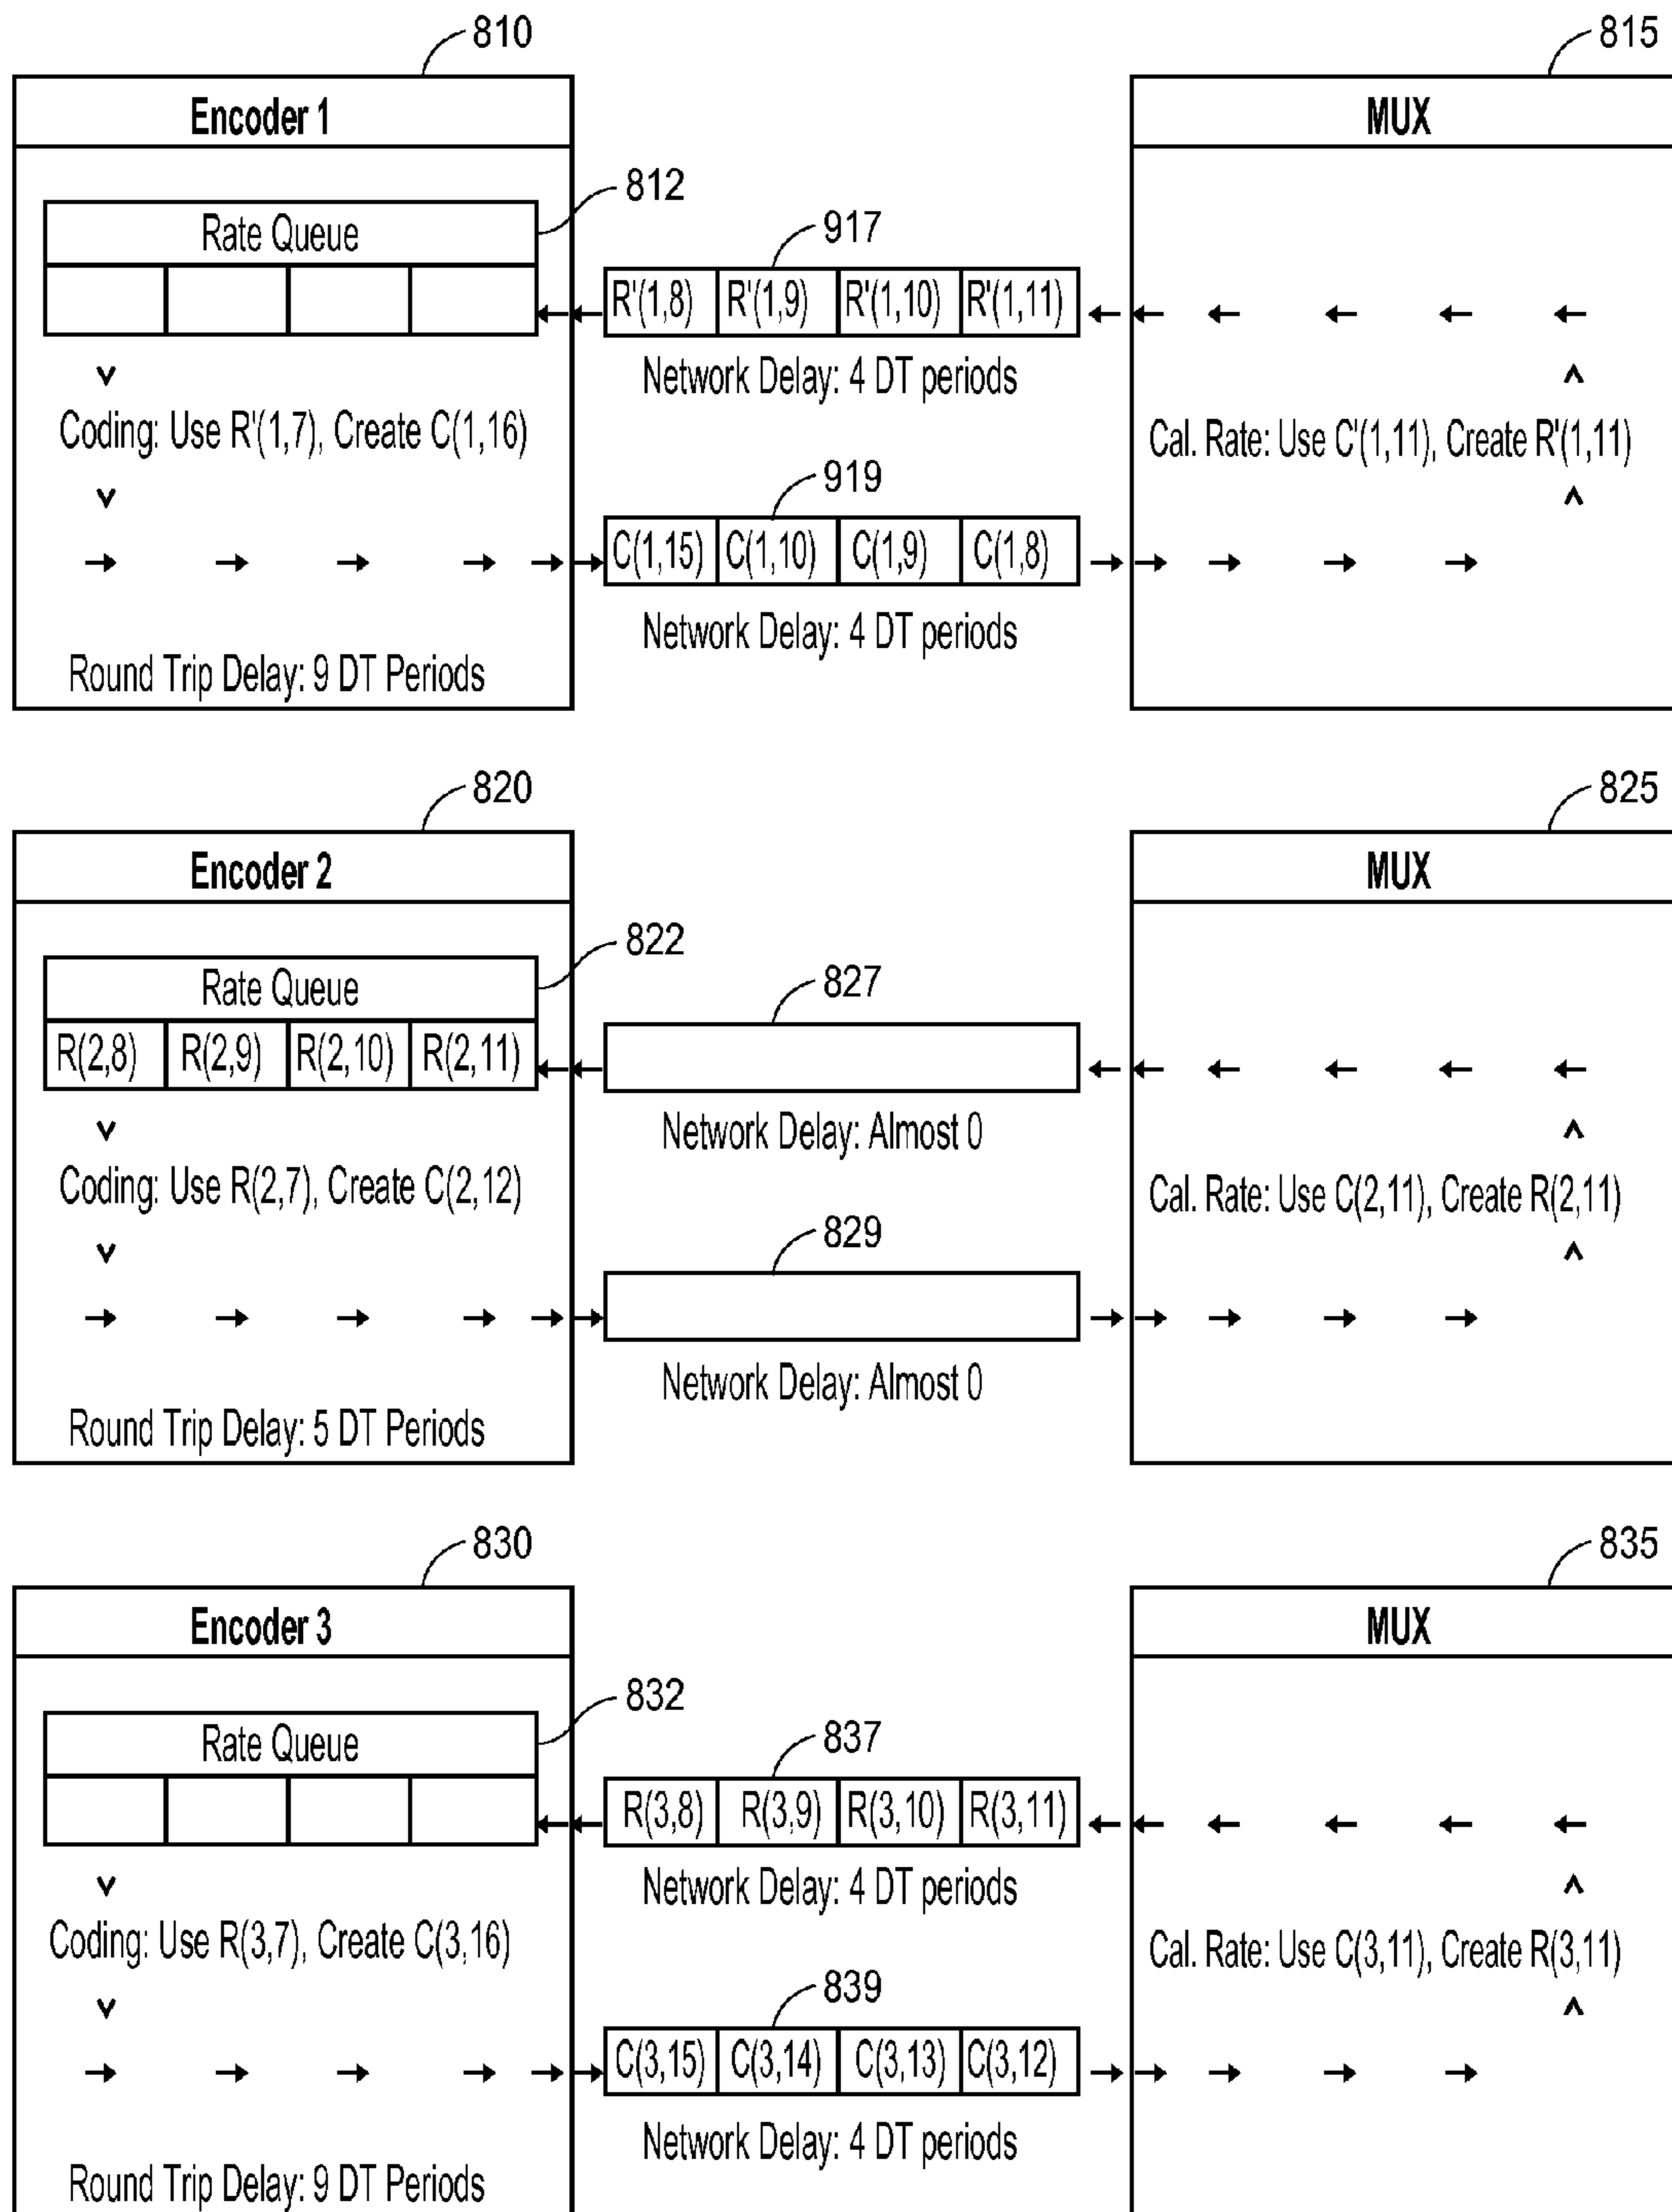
810

815

Encoder 1

MUX

812

Rate Queue

917

R'(1,8) | R'(1,9) | R'(1,10) | R'(1,11)

Network Delay: 4 DT periods

Coding: Use R'(1,7), Create C(1,16)

Cal. Rate: Use C'(1,11), Create R'(1,11)

919

C(1,15) | C(1,10) | C(1,9) | C(1,8)

Network Delay: 4 DT periods

Round Trip Delay: 9 DT Periods

820

825

Encoder 2

MUX

822

Rate Queue

| R(2,8) | R(2,9) | R(2,10) | R(2,11) |
|---|---|---|---|

827

Network Delay: Almost 0

Coding: Use R(2,7), Create C(2,12)

Cal. Rate: Use C(2,11), Create R(2,11)

829

Network Delay: Almost 0

Round Trip Delay: 5 DT Periods

830

835

Encoder 3

MUX

832

Rate Queue

837

R(3,8) | R(3,9) | R(3,10) | R(3,11)

Network Delay: 4 DT periods

Coding: Use R(3,7), Create C(3,16)

Cal. Rate: Use C(3,11), Create R(3,11)

839

C(3,15) | C(3,14) | C(3,13) | C(3,12)

Network Delay: 4 DT periods

Round Trip Delay: 9 DT Periods